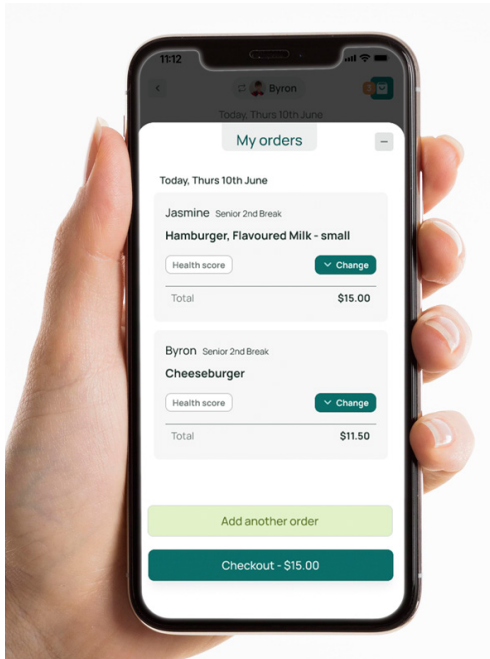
11:12

Byron

Today, Thurs 10th June

My orders

–

Today, Thurs 10th June

Jasmine Senior 2nd Break

Hamburger, Flavoured Milk - small

Health score

Change

Total

$15.00

Byron Senior 2nd Break

Cheeseburger

Health score

Change

Total

$11.50

Add another order

Checkout - $15.00